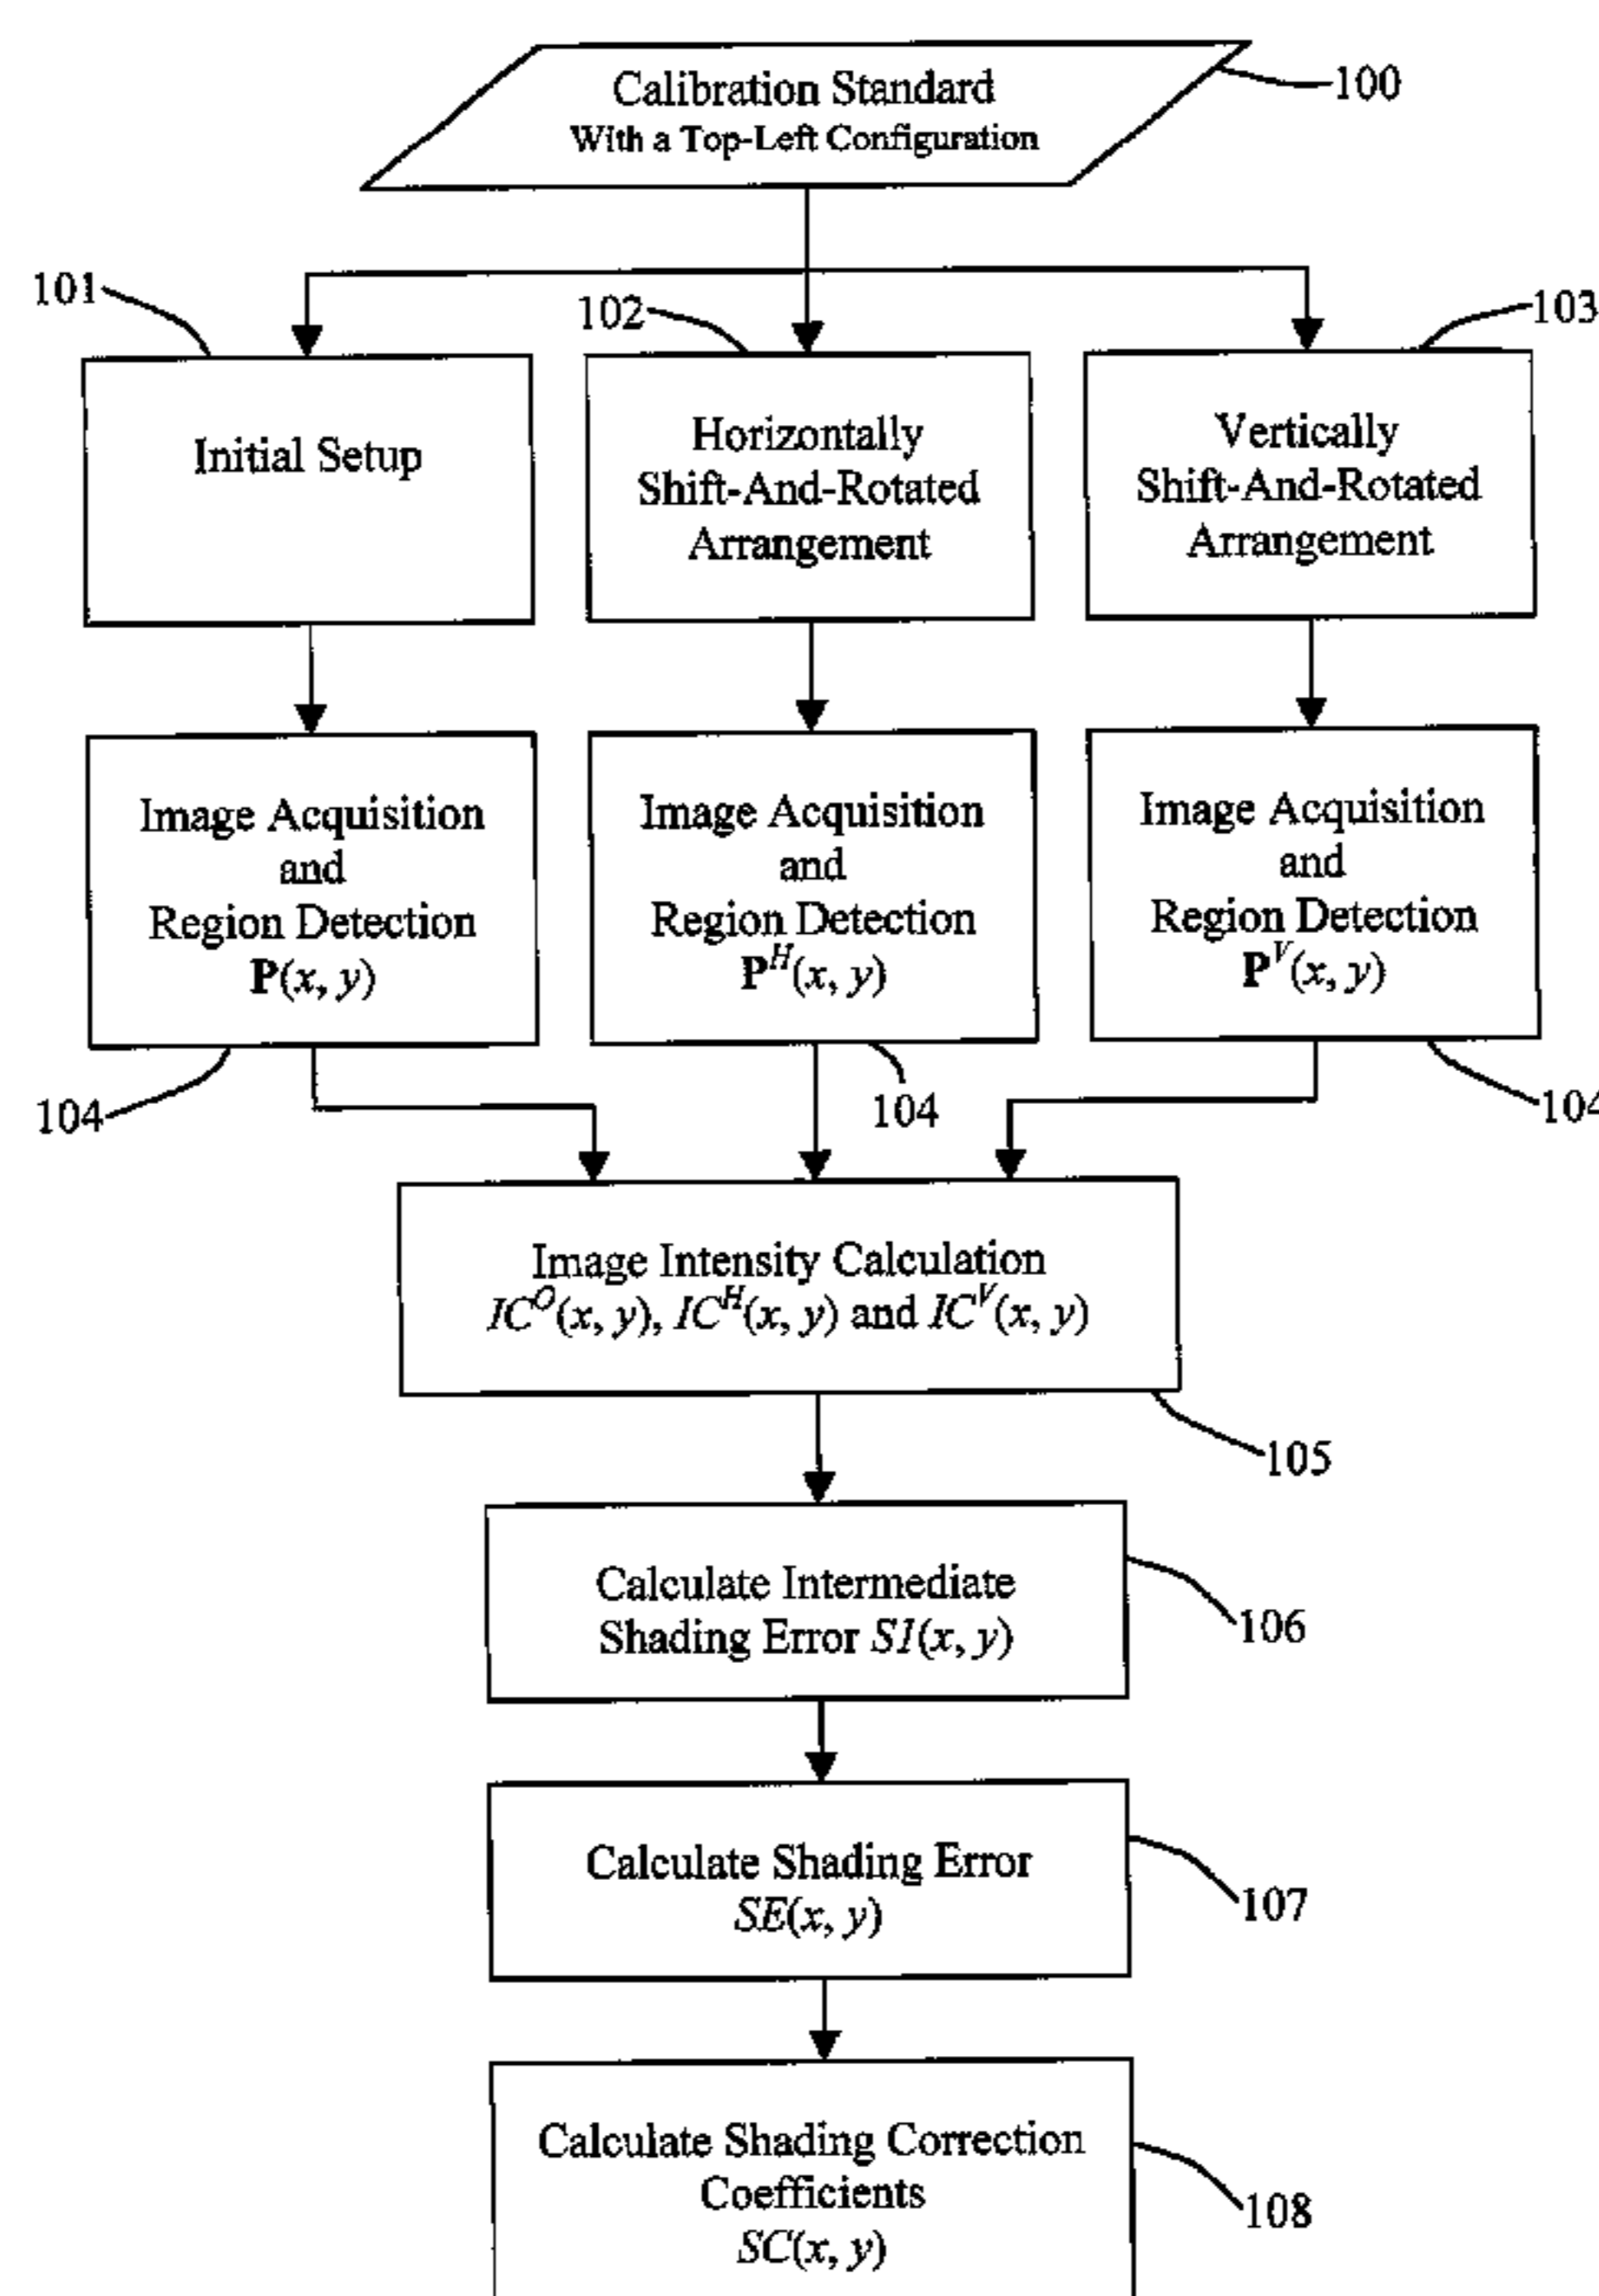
Calibration Standard
With a Top-Left Configuration

100

101

102

103

Initial Setup

Horizontally Shift-And-Rotated Arrangement

Vertically Shift-And-Rotated Arrangement

Image Acquisition and Region Detection $\mathbf{P}(x, y)$

Image Acquisition and Region Detection $\mathbf{P}^H(x, y)$

Image Acquisition and Region Detection $\mathbf{P}^V(x, y)$

104

104

104

Image Intensity Calculation
$IC^O(x, y)$, $IC^H(x, y)$ and $IC^V(x, y)$

105

Calculate Intermediate Shading Error $SI(x, y)$

106

Calculate Shading Error $SE(x, y)$

107

Calculate Shading Correction Coefficients $SC(x, y)$

108